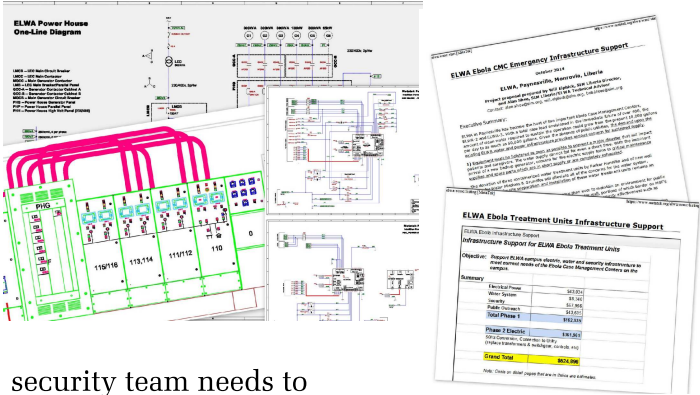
ELWA Power House
One-Line Diagram

G1 G2 G3 G4 G5

PHG

115/116

113,114

111/112

110

ELWA Ebola CMC Emergency Infrastructure Support

October 2014

ELWA, Paynesville, Monrovia, Liberia

Executive Summary:

ELWA Ebola Treatment Units Infrastructure Support

ELWA Ebola Infrastructure Support

Infrastructure Support for ELWA Ebola Treatment Units

Objective:

Summary

| | |
|---|---|
| Electrical Power | $43,004 |
| Water System | $8,346 |
| Security | $1,563 |
| Public Outreach | $43,631 |
| Total Phase 1 | $162,026 |

Phase 2 Electric | $361,667

Grand Total | $524,096

security team needs to